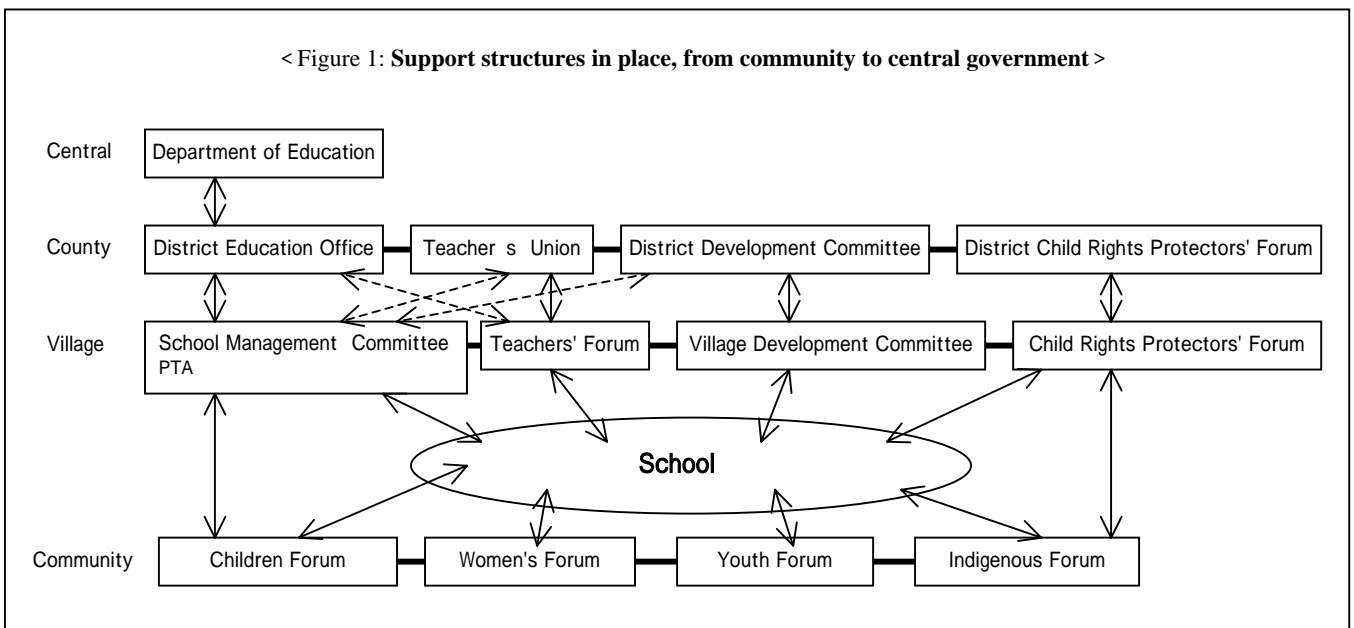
< Figure 1: **Support structures in place, from community to central government** >

Central
Department of Education

County
District Education Office
Teacher s Union
District Development Committee
District Child Rights Protectors' Forum

Village
School Management Committee PTA
Teachers' Forum
Village Development Committee
Child Rights Protectors' Forum

School

Community
Children Forum
Women's Forum
Youth Forum
Indigenous Forum